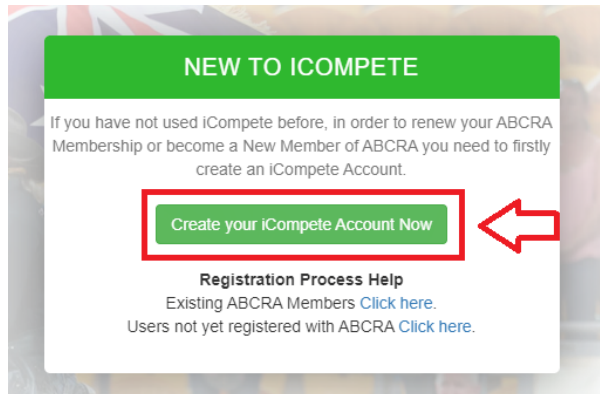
NEW TO ICOMPETE

If you have not used iCompete before, in order to renew your ABCRA Membership or become a New Member of ABCRA you need to firstly create an iCompete Account.

Create your iCompete Account Now

Registration Process Help
Existing ABCRA Members Click here.
Users not yet registered with ABCRA Click here.